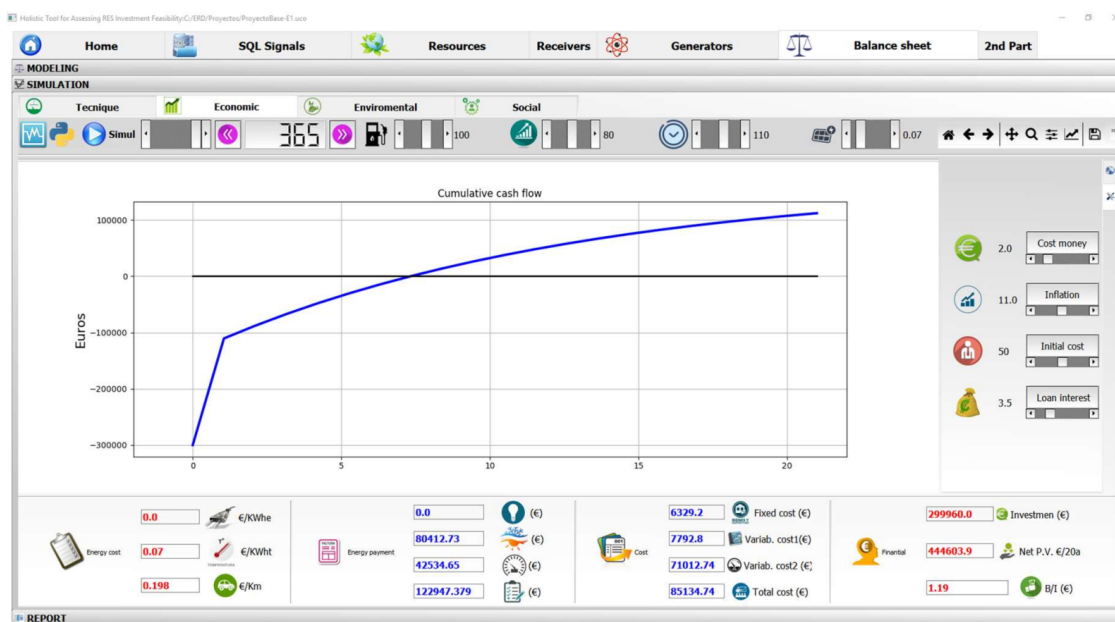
Holistic Tool for Assessing RES Investment Feasibility:C:/ERD/Proyectos/ProyectoBase-E1.uco

Home | SQL Signals | Resources | Receivers | Generators | Balance sheet | 2nd Part

MODELING
SIMULATION

Tecnique | Economic | Enviromental | Social

Simul 365 100 80 110 0.07

Cumulative cash flow

Euros

100000
0
−100000
−200000
−300000

0 5 10 15 20

2.0 Cost money
11.0 Inflation
50 Initial cost
3.5 Loan interest

Energy cost
0.0 €/KWhe
0.07 €/KWht
0.198 €/Km

Energy payment
0.0 (€)
80412.73 (€)
42534.65 (€)
122947.379 (€)

Cost
6329.2 Fixed cost (€)
7792.8 Variab. cost1(€)
71012.74 Variab. cost2 (€)
85134.74 Total cost (€)

Finantial
299960.0 Investmen (€)
444603.9 Net P.V. €/20a
1.19 B/I (€)

REPORT